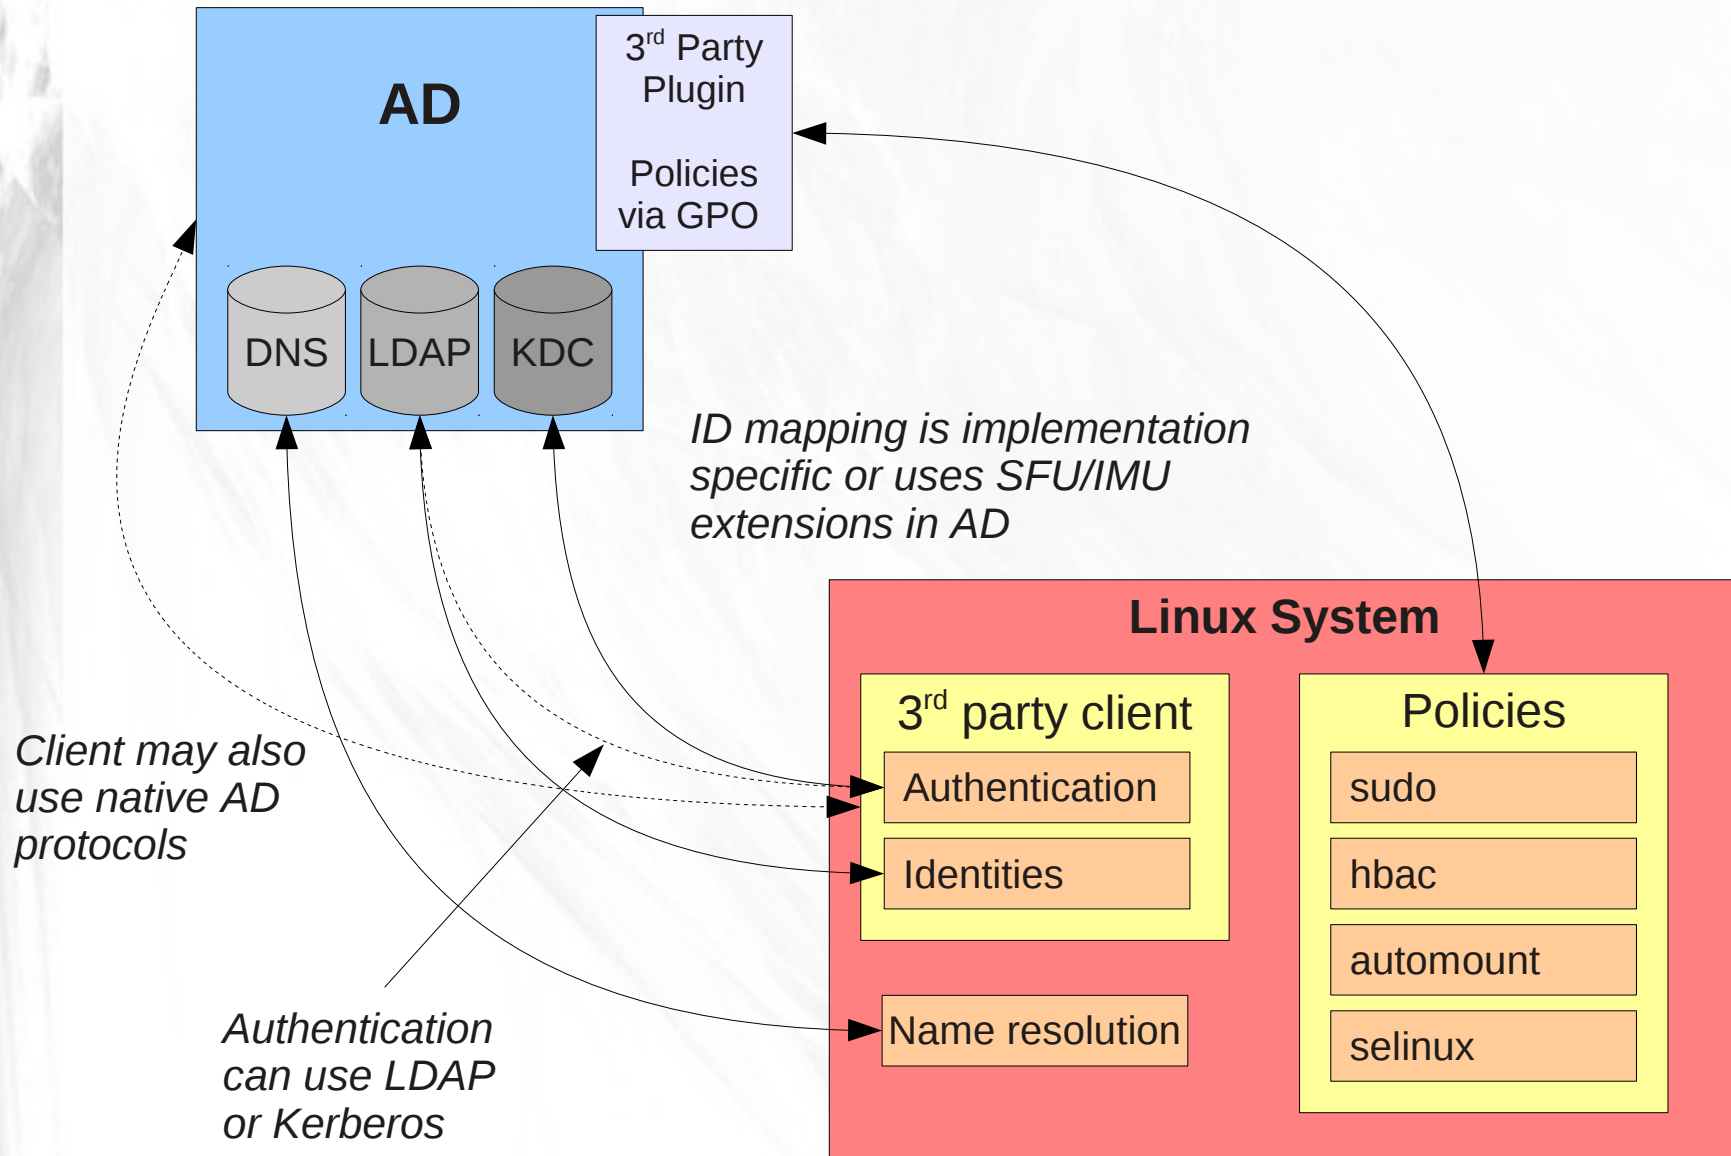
AD

3$^{rd}$ Party Plugin

Policies via GPO

DNS

LDAP

KDC

ID mapping is implementation specific or uses SFU/IMU extensions in AD

Linux System

3$^{rd}$ party client

Authentication

Identities

Name resolution

Policies

sudo

hbac

automount

selinux

Client may also use native AD protocols

Authentication can use LDAP or Kerberos